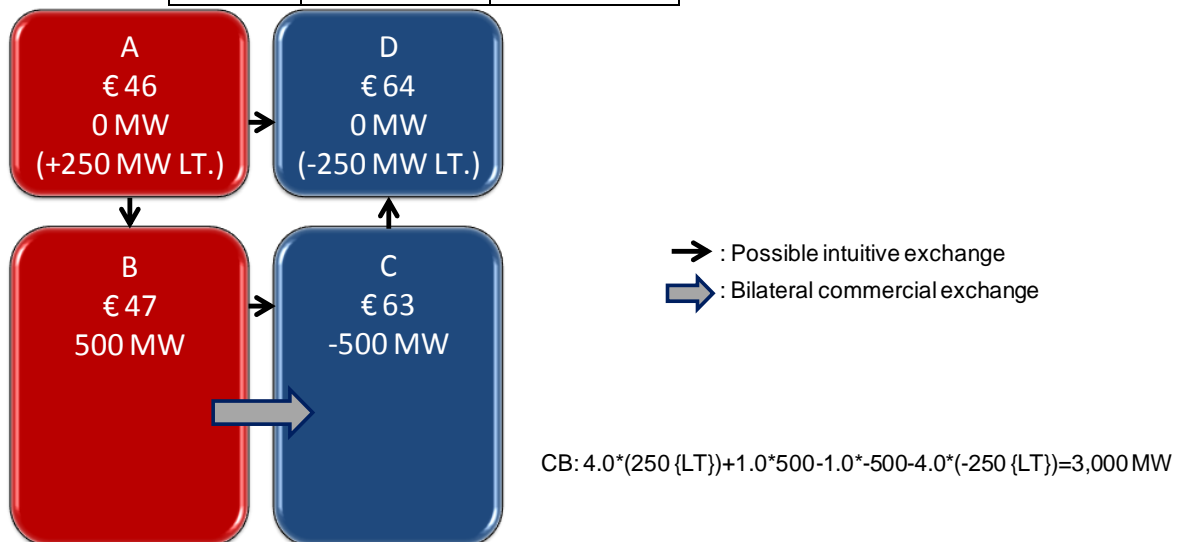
A
€ 46
0 MW
(+250 MW LT.)

D
€ 64
0 MW
(-250 MW LT.)

B
€ 47
500 MW

C
€ 63
-500 MW

: Possible intuitive exchange
: Bilateral commercial exchange

CB: 4.0*(250 {LT})+1.0*500-1.0*-500-4.0*(-250 {LT})=3,000 MW